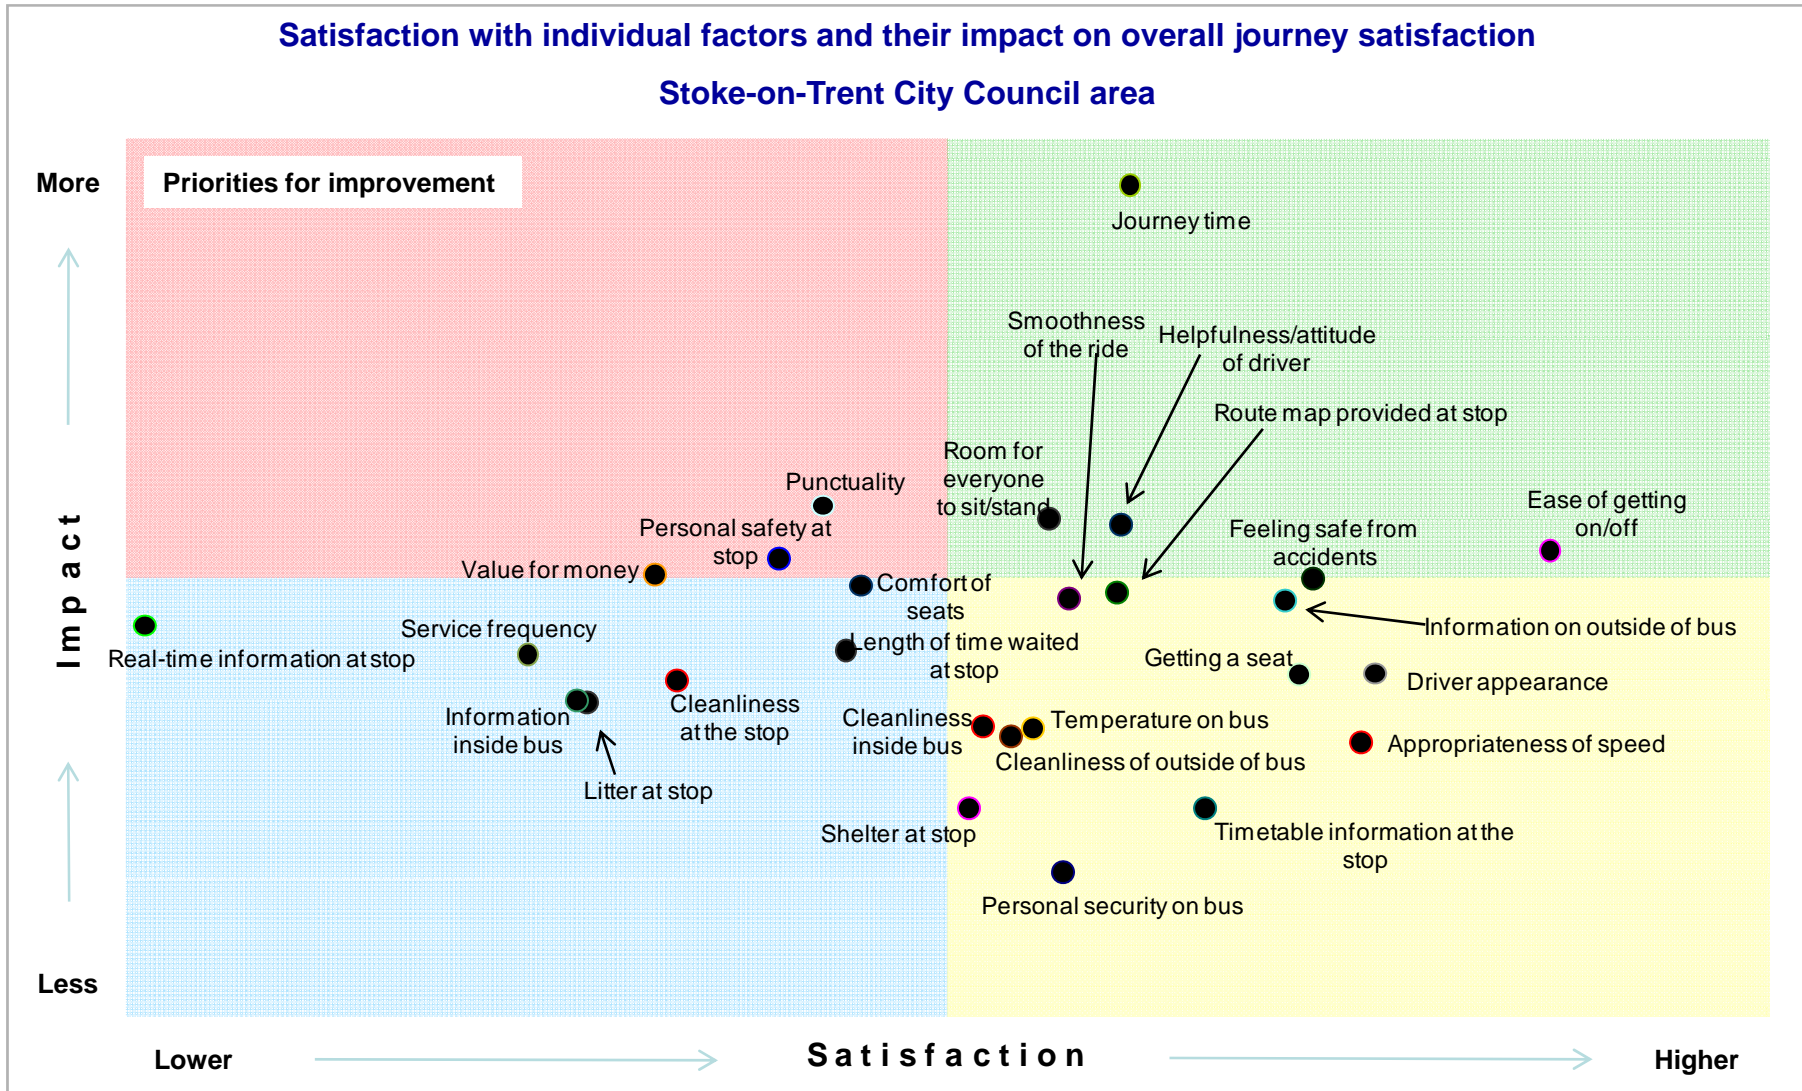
Satisfaction with individual factors and their impact on overall journey satisfaction

Stoke-on-Trent City Council area

More

Priorities for improvement

Journey time

Smoothness of the ride

Helpfulness/attitude of driver

Route map provided at stop

Room for everyone to sit/stand

Punctuality

Personal safety at stop

Ease of getting on/off

Feeling safe from accidents

Value for money

Comfort of seats

Information on outside of bus

Service frequency

Real-time information at stop

Length of time waited at stop

Getting a seat

Driver appearance

Information inside bus

Cleanliness at the stop

Cleanliness inside bus

Temperature on bus

Appropriateness of speed

Cleanliness of outside of bus

Litter at stop

Shelter at stop

Timetable information at the stop

Personal security on bus

Impact

Less

Lower

Satisfaction

Higher